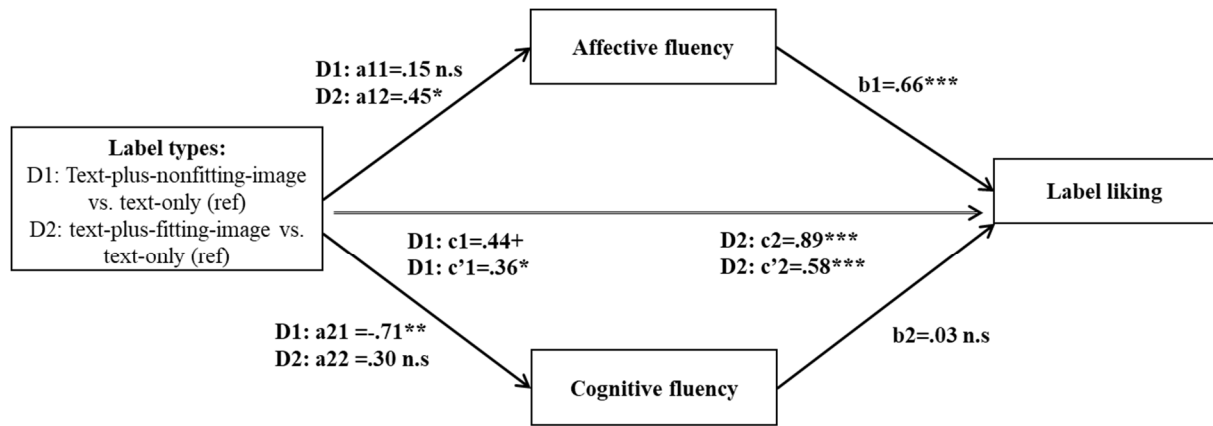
Affective fluency

D1: a11=.15 n.s
D2: a12=.45*

b1=.66***

Label types:
D1: Text-plus-nonfitting-image vs. text-only (ref)
D2: text-plus-fitting-image vs. text-only (ref)

Label liking

D1: c1=.44+
D1: c’1=.36*

D2: c2=.89***
D2: c’2=.58***

D1: a21 =-.71**
D2: a22 =.30 n.s

b2=.03 n.s

Cognitive fluency